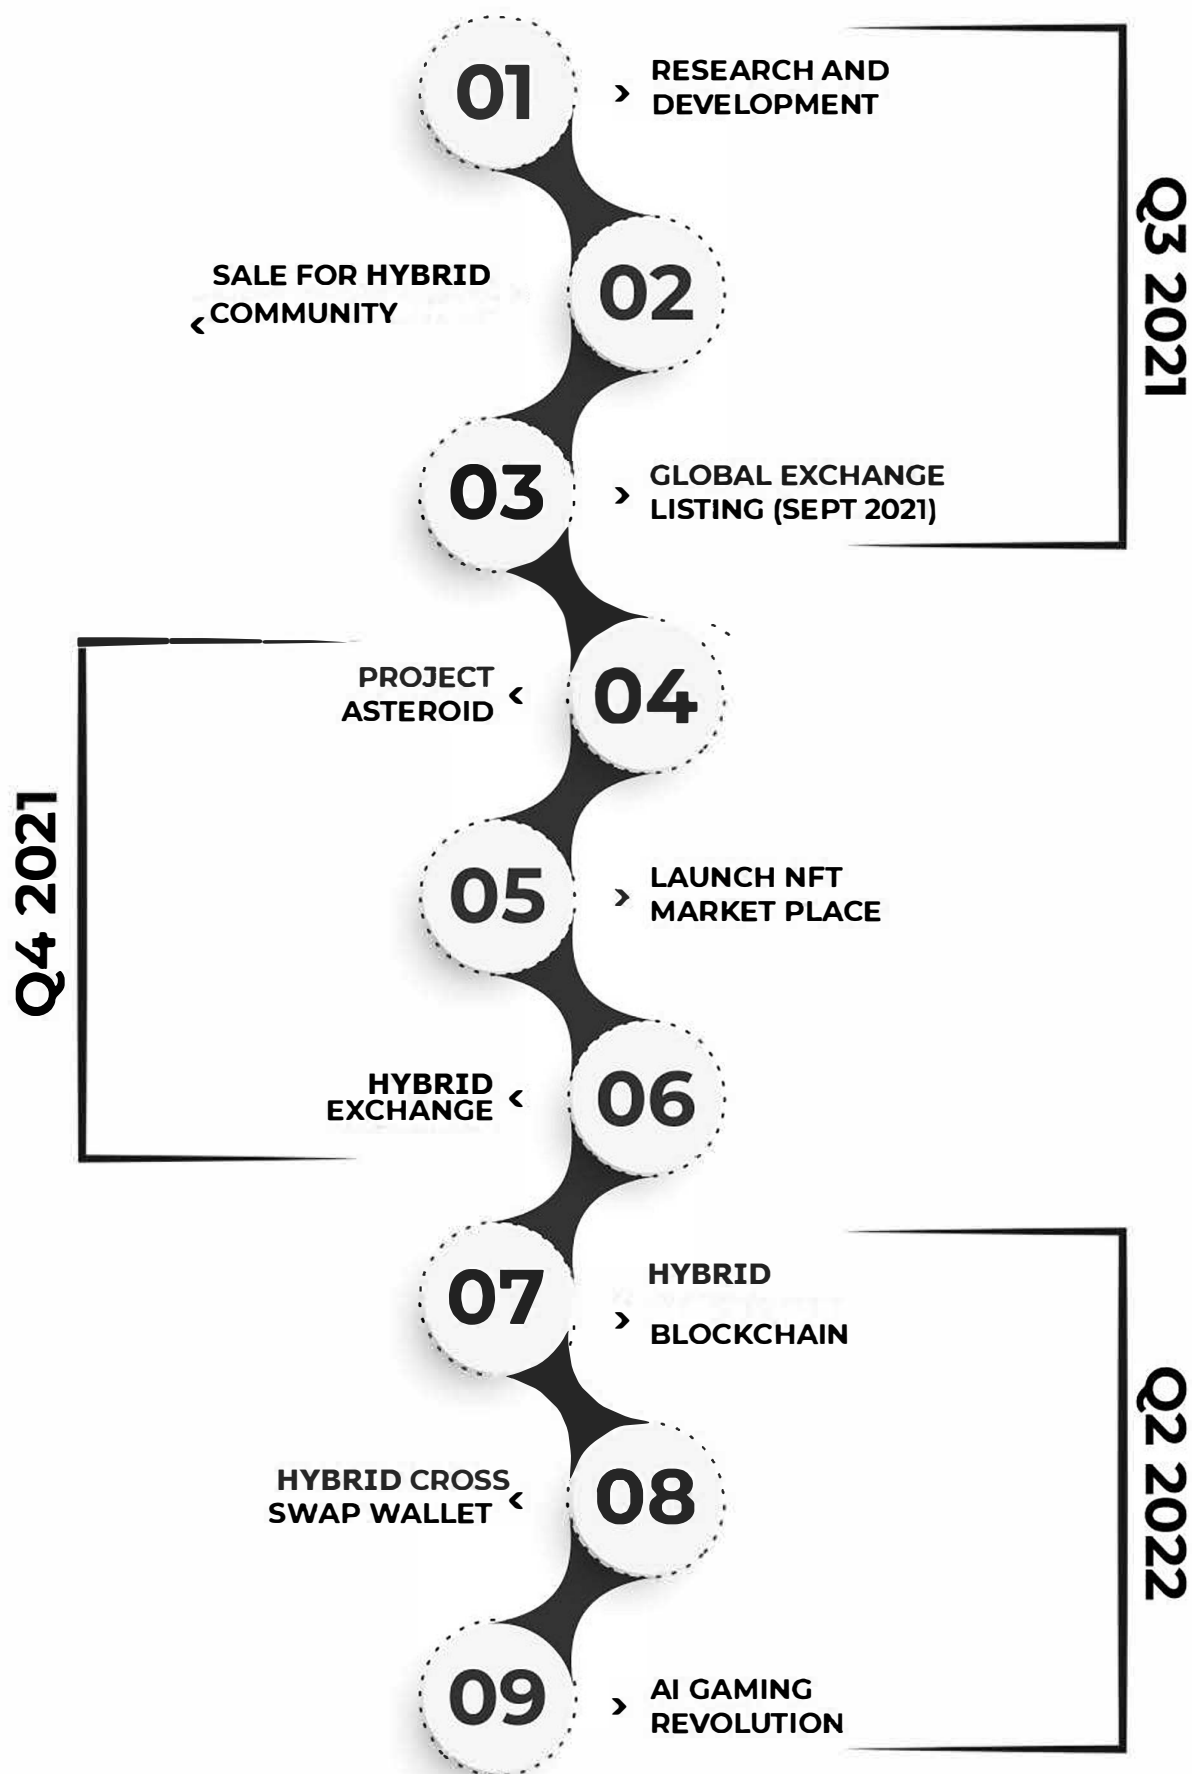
01
RESEARCH AND DEVELOPMENT

Q3 2021

SALE FOR HYBRID COMMUNITY

02

03
GLOBAL EXCHANGE LISTING (SEPT 2021)

PROJECT ASTEROID

04

Q4 2021

05
LAUNCH NFT MARKET PLACE

HYBRID EXCHANGE

06

07
HYBRID BLOCKCHAIN

Q2 2022

HYBRID CROSS SWAP WALLET

08

09
AI GAMING REVOLUTION